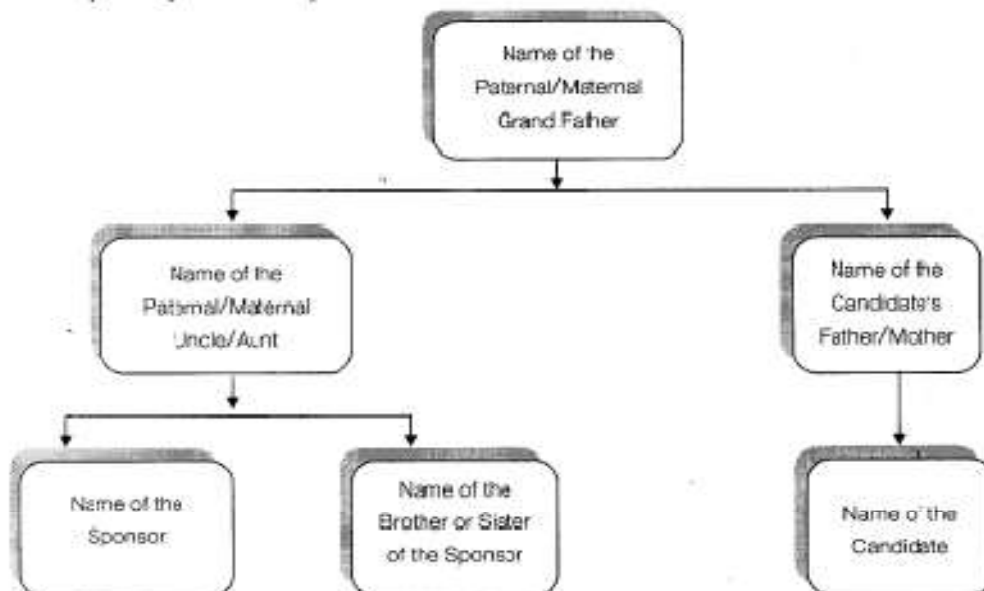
Name of the Paternal/Maternal Grand Father

Name of the Paternal/Maternal Uncle/Aunt

Name of the Candidate's Father/Mother

Name of the Sponsor

Name of the Brother or Sister of the Sponsor

Name of the Candidate